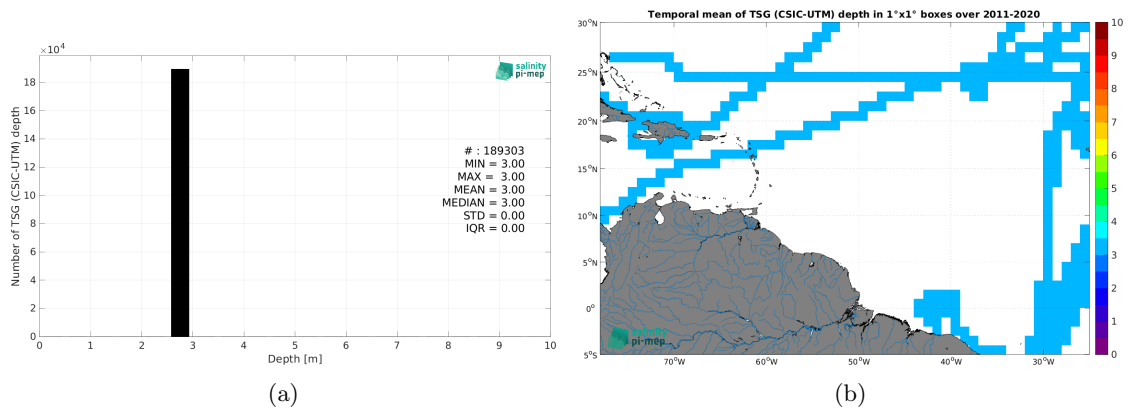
$\times 10^4$

18
16
14
12
10
8
6
4
2
0

Number of TSG (CSIC-UTM) depth

salinity pi-mep

# : 189303
MIN = 3.00
MAX = 3.00
MEAN = 3.00
MEDIAN = 3.00
STD = 0.00
IQR = 0.00

0 1 2 3 4 5 6 7 8 9 10

Depth [m]

(a)

Temporal mean of TSG (CSIC-UTM) depth in 1°x1° boxes over 2011-2020

30°N
25°N
20°N
15°N
10°N
5°N
0°
5°S

70°W 60°W 50°W 40°W 30°W

salinity pi-mep

10
9
8
7
6
5
4
3
2
1
0

(b)